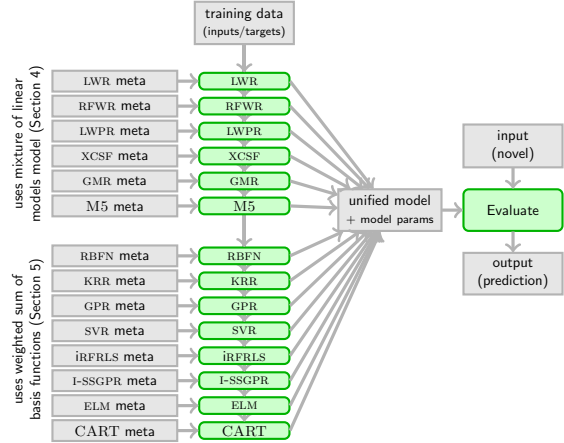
training data
(inputs/targets)

uses mixture of linear models model (Section 4)

LWR meta
LWR
RFWR meta
RFWR
LWPR meta
LWPR
XCSF meta
XCSF
GMR meta
GMR
M5 meta
M5

uses weighted sum of basis functions (Section 5)

RBFN meta
RBFN
KRR meta
KRR
GPR meta
GPR
SVR meta
SVR
iRFRLS meta
iRFRLS
I-SSGPR meta
I-SSGPR
ELM meta
ELM
CART meta
CART

unified model
+ model params

input
(novel)

Evaluate

output
(prediction)